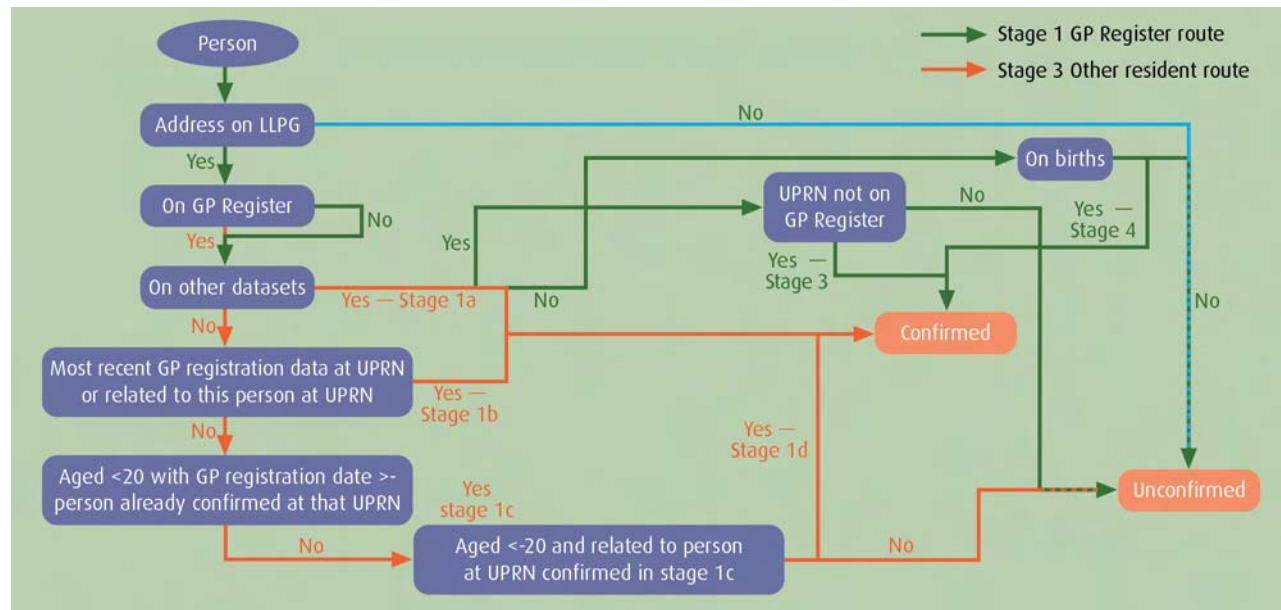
Stage 1 GP Register route

Stage 3 Other resident route

Person

Address on LLPG

No

Yes

On GP Register

No

Yes

On other datasets

Yes

Yes — Stage 1a

No

On births

UPRN not on GP Register

No

Yes — Stage 4

Yes — Stage 3

No

No

Most recent GP registration data at UPRN or related to this person at UPRN

Yes — Stage 1b

Confirmed

No

Yes — Stage 1d

Aged <20 with GP registration date >- person already confirmed at that UPRN

Yes stage 1c

Unconfirmed

No

Aged <-20 and related to person at UPRN confirmed in stage 1c

No